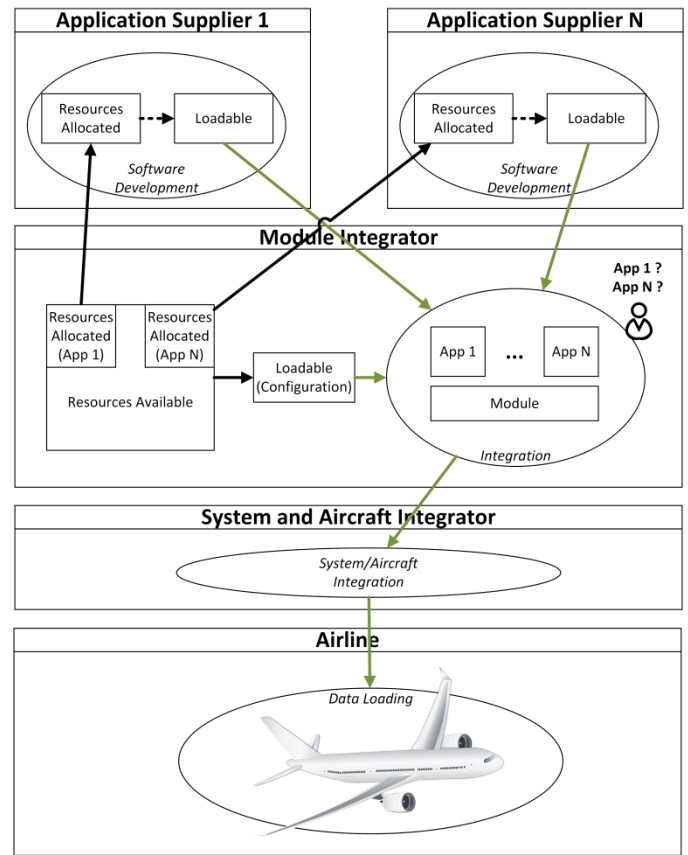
Application Supplier 1

Resources Allocated

Loadable

Software Development

Application Supplier N

Resources Allocated

Loadable

Software Development

Module Integrator

App 1 ?
App N ?

Resources Allocated (App 1)

Resources Allocated (App N)

Resources Available

Loadable (Configuration)

App 1

...

App N

Module

Integration

System and Aircraft Integrator

System/Aircraft Integration

Airline

Data Loading